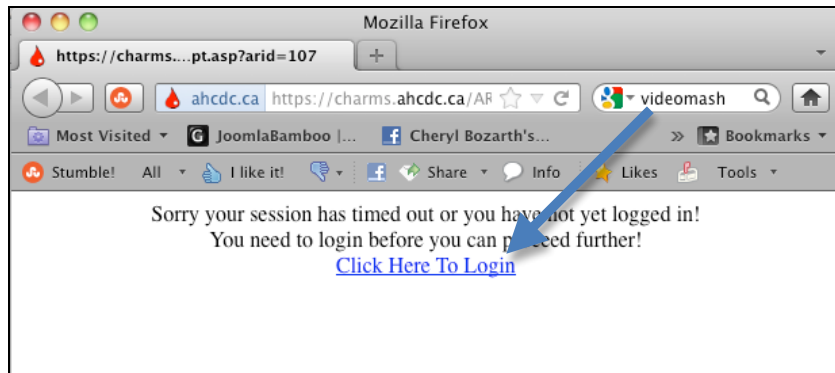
Mozilla Firefox

https://charms....pt.asp?arid=107

+

ahcdc.ca https://charms.ahcdc.ca/AR

videomash

Most Visited

JoomlaBamboo |...

Cheryl Bozarth's...

»

Bookmarks

Stumble!

All

I like it!

Share

Info

Likes

Tools

Sorry your session has timed out or you have not yet logged in!
You need to login before you can p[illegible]eed further!
Click Here To Login